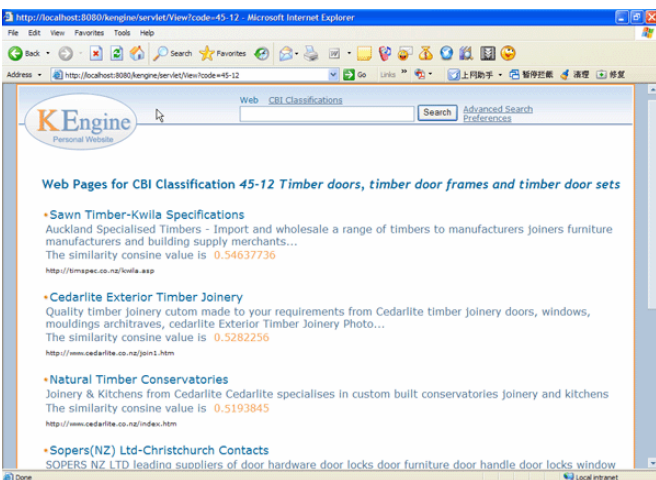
http://localhost:8080/kengine/servlet/View?code=45-12 - Microsoft Internet Explorer

File Edit View Favorites Tools Help

Back Search Favorites

Address http://localhost:8080/kengine/servlet/View?code=45-12 Go Links 上网助手 智能拦截 清理 修复

KEngine
Personal Website

Web CBI Classifications

Search

Advanced Search
Preferences

Web Pages for CBI Classification 45-12 Timber doors, timber door frames and timber door sets

• Sawn Timber-Kwila Specifications
Auckland Specialised Timbers - Import and wholesale a range of timbers to manufacturers joiners furniture manufacturers and building supply merchants...
The similarity consine value is 0.54637736
http://timspec.co.nz/kwila.asp

• Cedarlite Exterior Timber Joinery
Quality timber joinery cutom made to your requirements from Cedarlite timber joinery doors, windows, mouldings architraves, cedarlite Exterior Timber Joinery Photo...
The similarity consine value is 0.5282256
http://www.cedarlite.co.nz/join1.htm

• Natural Timber Conservatories
Joinery & Kitchens from Cedarlite Cedarlite specialises in custom built conservatories joinery and kitchens
The similarity consine value is 0.5193845
http://www.cedarlite.co.nz/index.htm

• Sopers(NZ) Ltd-Christchurch Contacts
SOPERS NZ LTD leading suppliers of door hardware door locks door furniture door handle door locks window

Done Local intranet